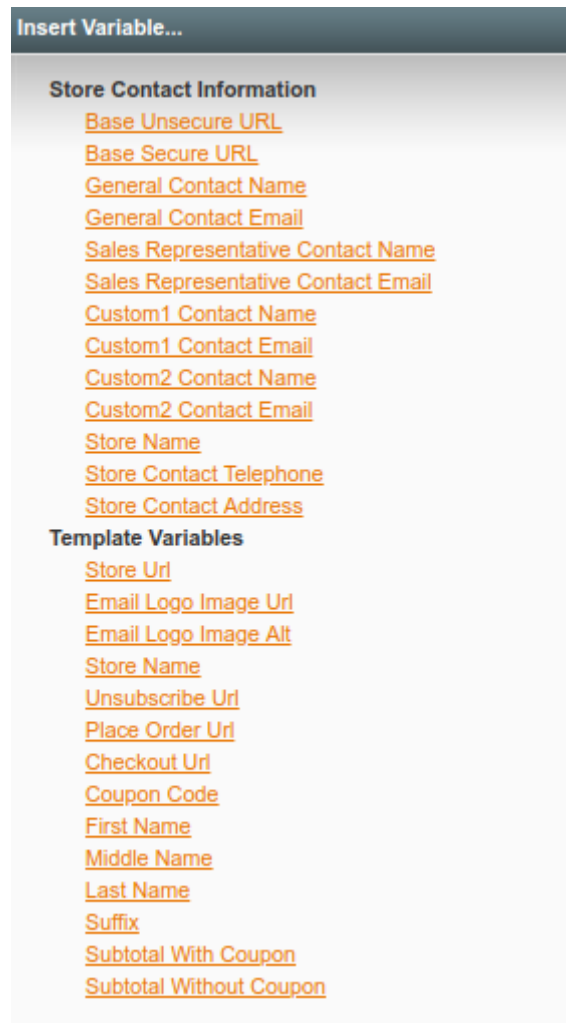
Insert Variable...

Store Contact Information
Base Unsecure URL
Base Secure URL
General Contact Name
General Contact Email
Sales Representative Contact Name
Sales Representative Contact Email
Custom1 Contact Name
Custom1 Contact Email
Custom2 Contact Name
Custom2 Contact Email
Store Name
Store Contact Telephone
Store Contact Address

Template Variables
Store Url
Email Logo Image Url
Email Logo Image Alt
Store Name
Unsubscribe Url
Place Order Url
Checkout Url
Coupon Code
First Name
Middle Name
Last Name
Suffix
Subtotal With Coupon
Subtotal Without Coupon